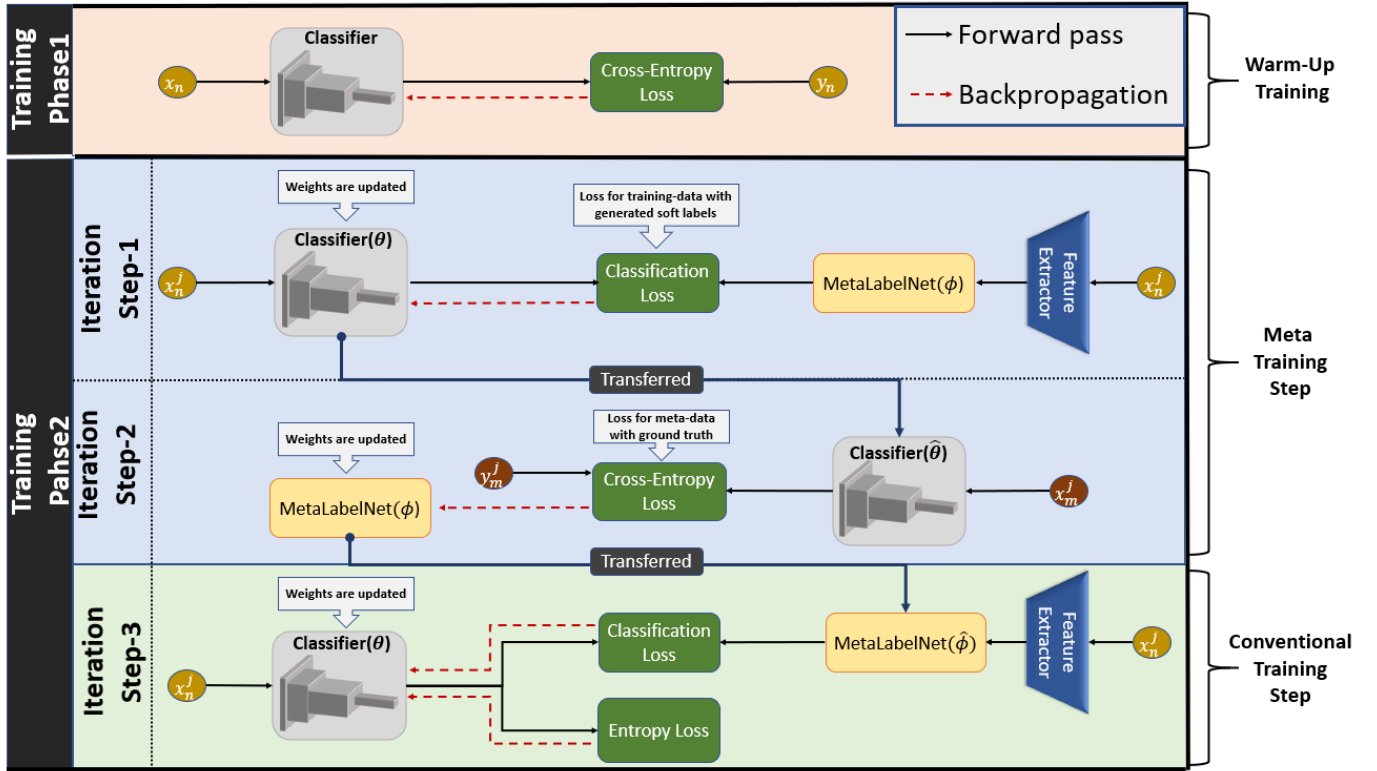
Training Phase1

$x_n$

Classifier

Cross-Entropy Loss

$y_n$

Forward pass

Backpropagation

Warm-Up Training

Training Pahse2

Iteration Step-1

Weights are updated

$x_n^j$

Classifier($\theta$)

Loss for training-data with generated soft labels

Classification Loss

MetaLabelNet($\phi$)

Feature Extractor

$x_n^j$

Meta Training Step

Transferred

Iteration Step-2

Weights are updated

Loss for meta-data with ground truth

$y_m^j$

Cross-Entropy Loss

Classifier($\hat{\theta}$)

MetaLabelNet($\phi$)

$x_m^j$

Transferred

Iteration Step-3

Weights are updated

Classifier($\theta$)

$x_n^j$

Classification Loss

Entropy Loss

MetaLabelNet($\hat{\phi}$)

Feature Extractor

$x_n^j$

Conventional Training Step